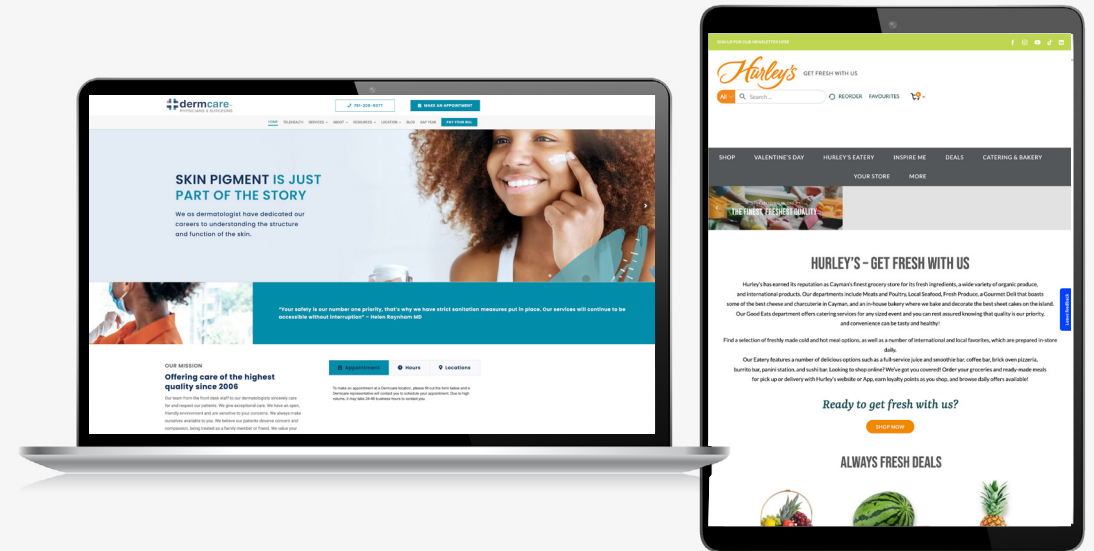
dermcare
PHYSICIANS & SURGEONS

781-208-6077

MAKE AN APPOINTMENT

HOME TELEHEALTH SERVICES ABOUT RESOURCES LOCATION BLOG SKIP FEE PAY YOUR BILL

SKIN PIGMENT IS JUST PART OF THE STORY

We as dermatologist have dedicated our careers to understanding the structure and function of the skin.

"Your safety is our number one priority, that's why we have strict sanitation measures put in place. Our services will continue to be accessible without interruption" – Helen Raynham MD

OUR MISSION

Offering care of the highest quality since 2006

Our team from the front desk staff to our dermatologists sincerely care for and respect our patients. We give exceptional care. We have an open friendly environment and are sensitive to your concerns. We always make ourselves available to you. We believe our patients deserve concern and compassion, being treated as a family member or friend. We value your

Appointment Hours Locations

To make an appointment at a Dermcare location, please fill out the form below and a Dermcare representative will contact you to schedule your appointment. Due to high volume, it may take 24-48 business hours to contact you.

SIGN UP FOR OUR NEWSLETTER HERE

Hurley's GET FRESH WITH US

All Search... REORDER FAVOURITES

SHOP VALENTINE'S DAY HURLEY'S EATERY INSPIRE ME DEALS CATERING & BAKERY YOUR STORE MORE

THE FINEST FRESHEST QUALITY

HURLEY'S – GET FRESH WITH US

Hurley's has earned its reputation as Cayman's finest grocery store for its fresh ingredients, a wide variety of organic produce, and international products. Our departments include Meats and Poultry, Local Seafood, Fresh Produce, a Gourmet Deli that boasts some of the best cheese and charcuterie in Cayman, and an in-house bakery where we bake and decorate the best sheet cakes on the island. Our Good Eats department offers catering services for any sized event and you can rest assured knowing that quality is our priority, and convenience can be tasty and healthy!

Find a selection of freshly made cold and hot meal options, as well as a number of international and local favorites, which are prepared in-store daily.

Our Eatery features a number of delicious options such as a full-service juice and smoothie bar, coffee bar, brick-oven pizzeria, burrito bar, panini station, and sushi bar. Looking to shop online? We've got you covered! Order your groceries and ready-made meals for pick up or delivery with Hurley's website or App, earn loyalty points as you shop, and browse daily offers available!

Ready to get fresh with us?

SHOP NOW

ALWAYS FRESH DEALS

Leave feedback